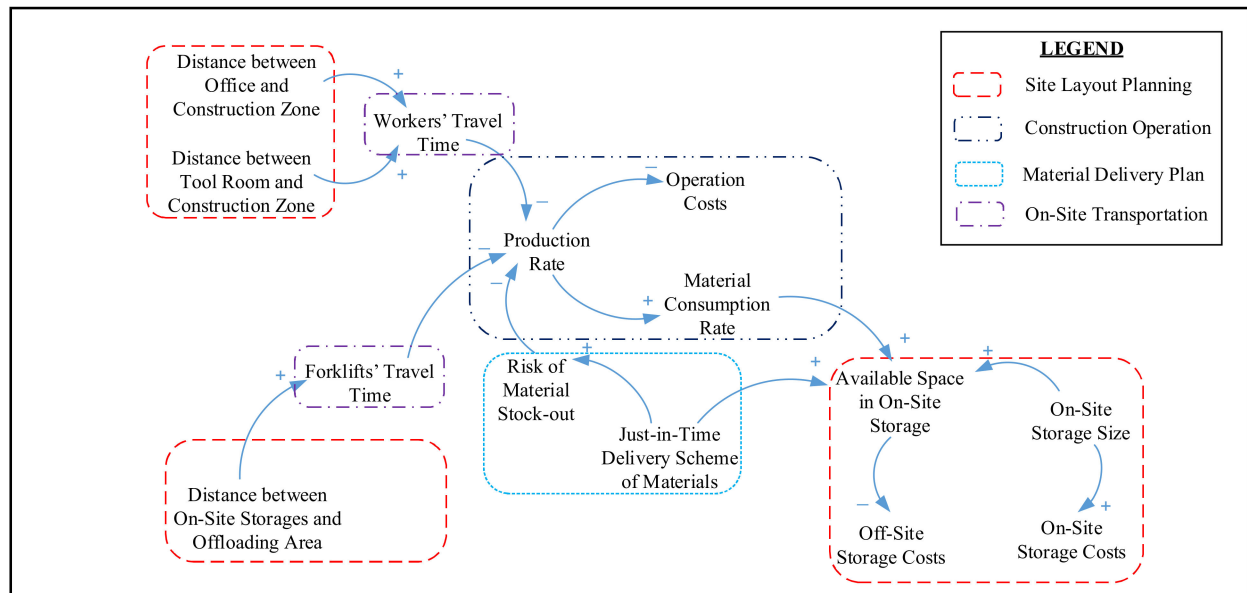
Distance between Office and Construction Zone

Distance between Tool Room and Construction Zone

+

+

Workers' Travel Time

−

Production Rate

−

Operation Costs

+

Material Consumption Rate

−

−

Forklifts' Travel Time

+

Distance between On-Site Storages and Offloading Area

+

Risk of Material Stock-out

Just-in-Time Delivery Scheme of Materials

+

+

Available Space in On-Site Storage

+

On-Site Storage Size

−

Off-Site Storage Costs

+

On-Site Storage Costs

LEGEND

Site Layout Planning

Construction Operation

Material Delivery Plan

On-Site Transportation